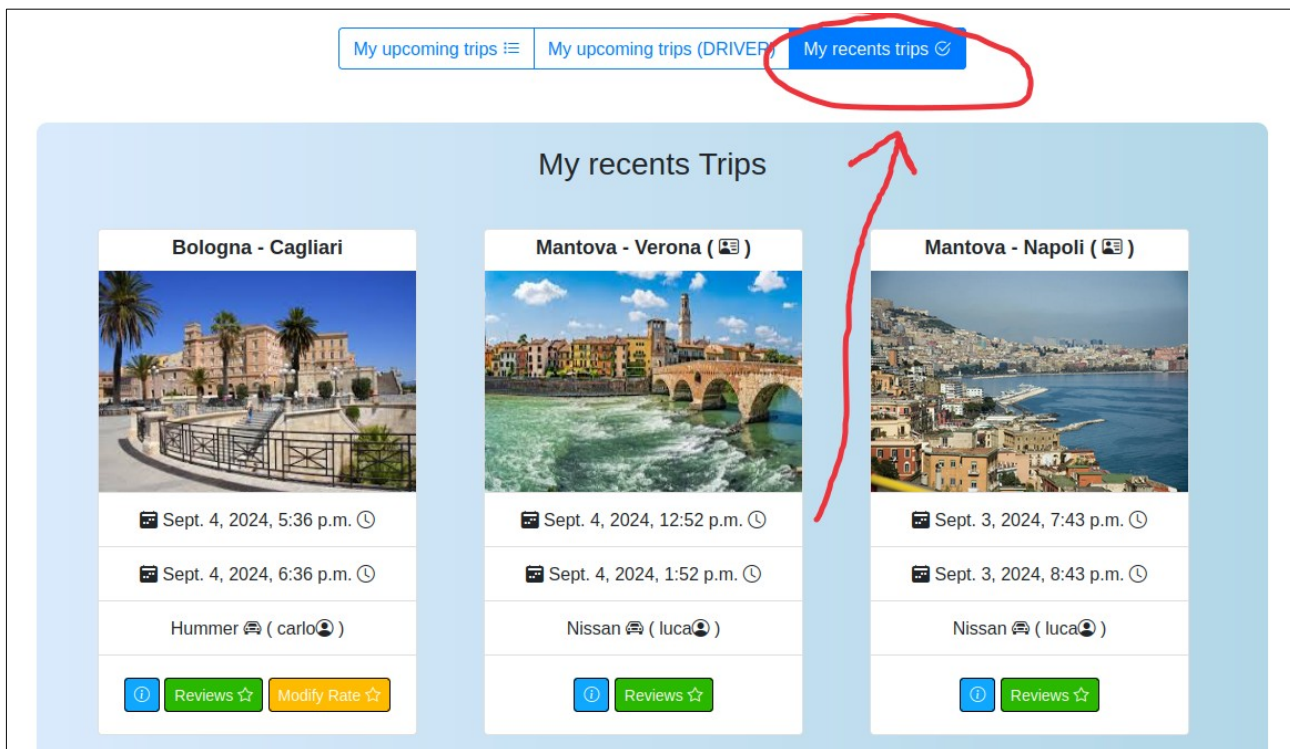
My upcoming trips | My upcoming trips (DRIVER) | My recents trips

My recents Trips

Bologna - Cagliari

Sept. 4, 2024, 5:36 p.m.

Sept. 4, 2024, 6:36 p.m.

Hummer ( carlo )

Reviews | Modify Rate

Mantova - Verona ( )

Sept. 4, 2024, 12:52 p.m.

Sept. 4, 2024, 1:52 p.m.

Nissan ( luca )

Reviews

Mantova - Napoli ( )

Sept. 3, 2024, 7:43 p.m.

Sept. 3, 2024, 8:43 p.m.

Nissan ( luca )

Reviews